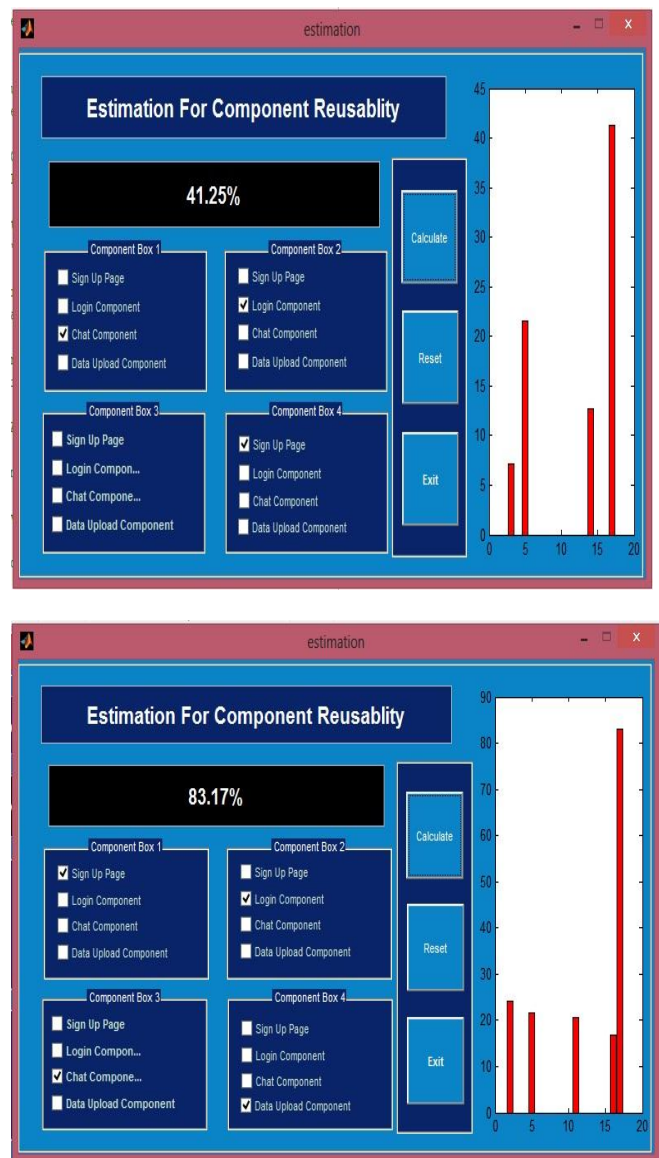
estimation

Estimation For Component Reusablity

41.25%

Component Box 1
Sign Up Page
Login Component
Chat Component
Data Upload Component

Component Box 2
Sign Up Page
Login Component
Chat Component
Data Upload Component

Component Box 3
Sign Up Page
Login Compon...
Chat Compone...
Data Upload Component

Component Box 4
Sign Up Page
Login Component
Chat Component
Data Upload Component

Calculate
Reset
Exit

45
40
35
30
25
20
15
10
5
0
0 5 10 15 20

estimation

Estimation For Component Reusablity

83.17%

Component Box 1
Sign Up Page
Login Component
Chat Component
Data Upload Component

Component Box 2
Sign Up Page
Login Component
Chat Component
Data Upload Component

Component Box 3
Sign Up Page
Login Compon...
Chat Compone...
Data Upload Component

Component Box 4
Sign Up Page
Login Component
Chat Component
Data Upload Component

Calculate
Reset
Exit

90
80
70
60
50
40
30
20
10
0
0 5 10 15 20